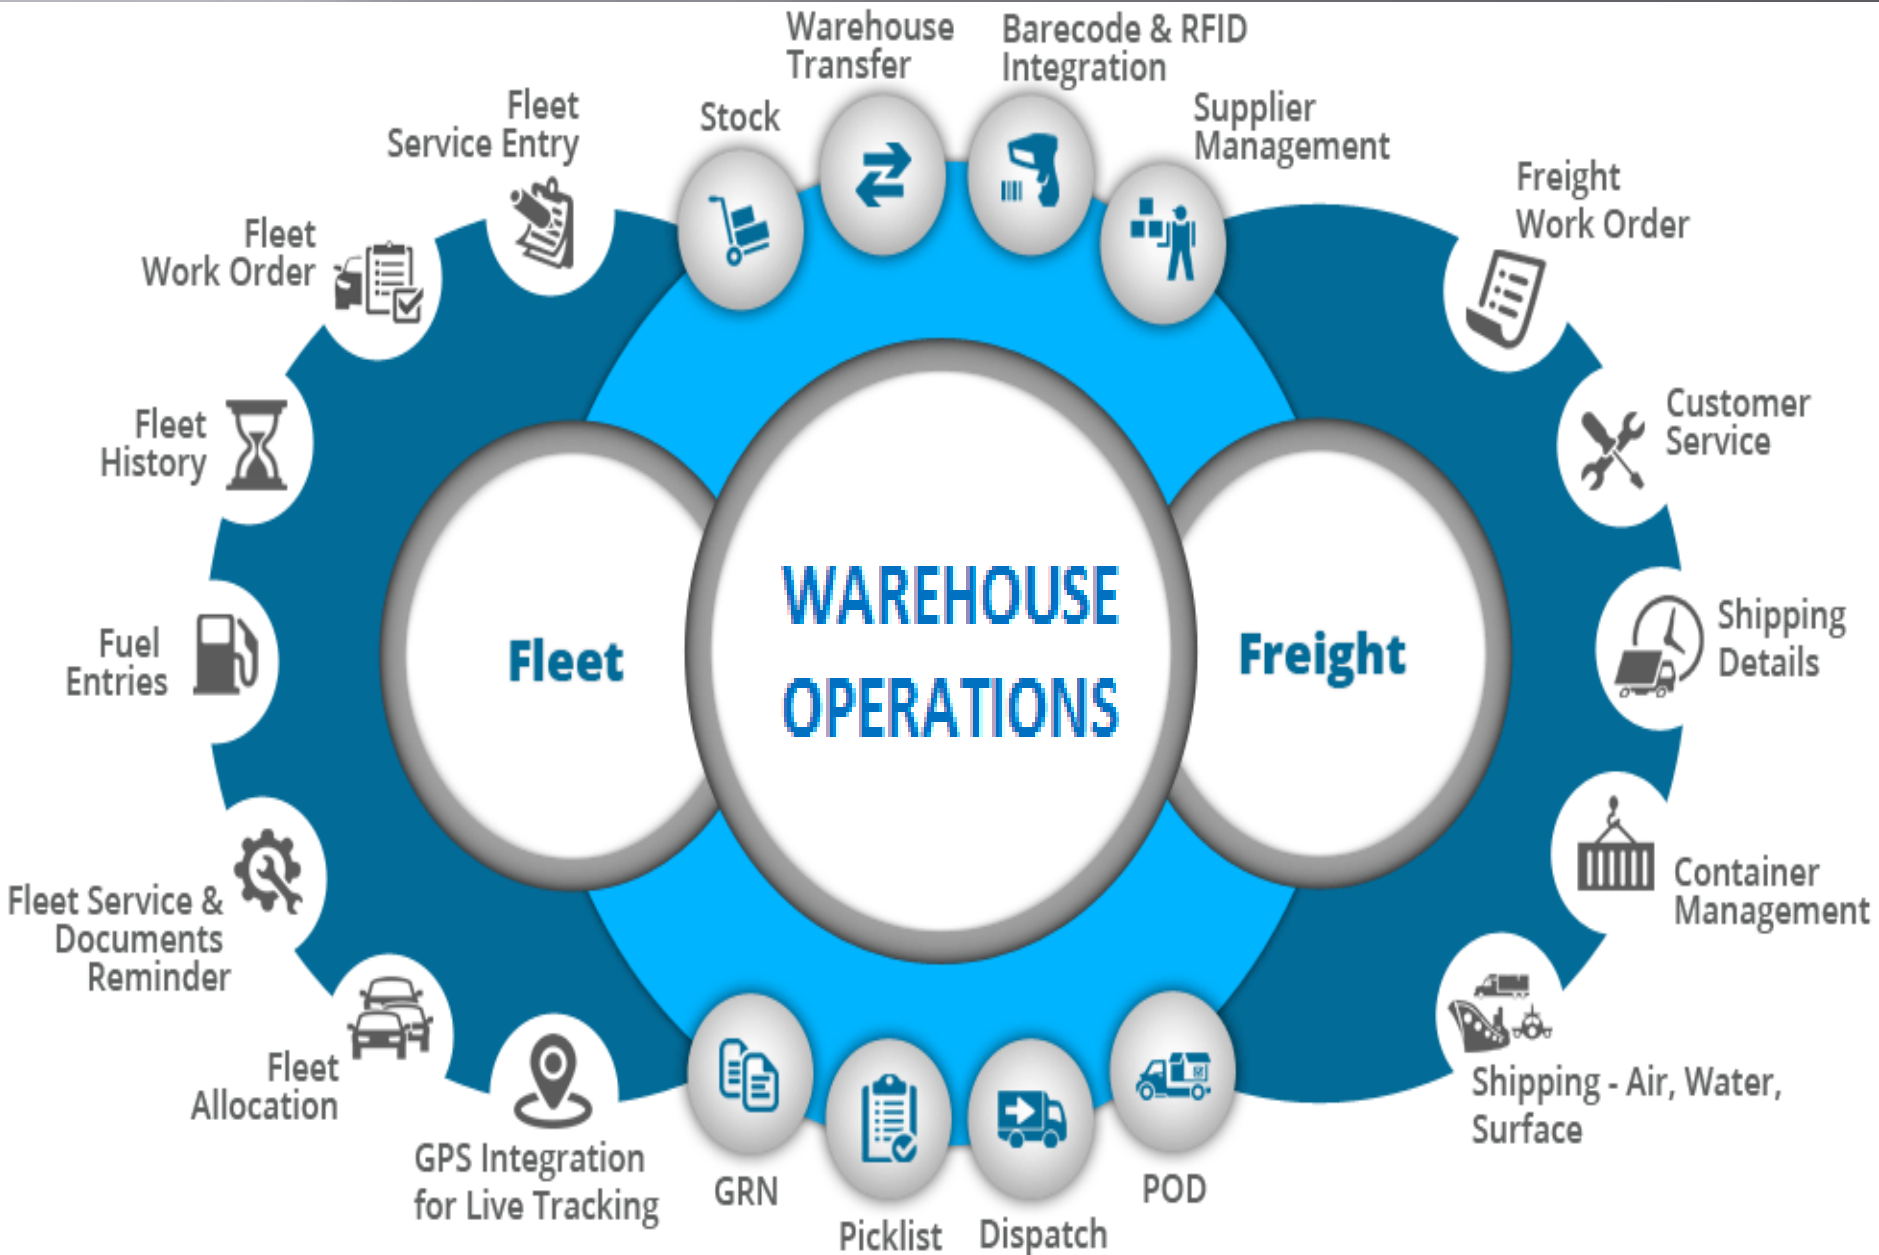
Warehouse Transfer

Barecode & RFID Integration

Stock

Supplier Management

Fleet Service Entry

Freight Work Order

Fleet Work Order

Customer Service

Fleet History

Fleet

WAREHOUSE OPERATIONS

Freight

Shipping Details

Fuel Entries

Container Management

Fleet Service & Documents Reminder

Shipping - Air, Water, Surface

Fleet Allocation

GPS Integration for Live Tracking

GRN

Picklist

Dispatch

POD